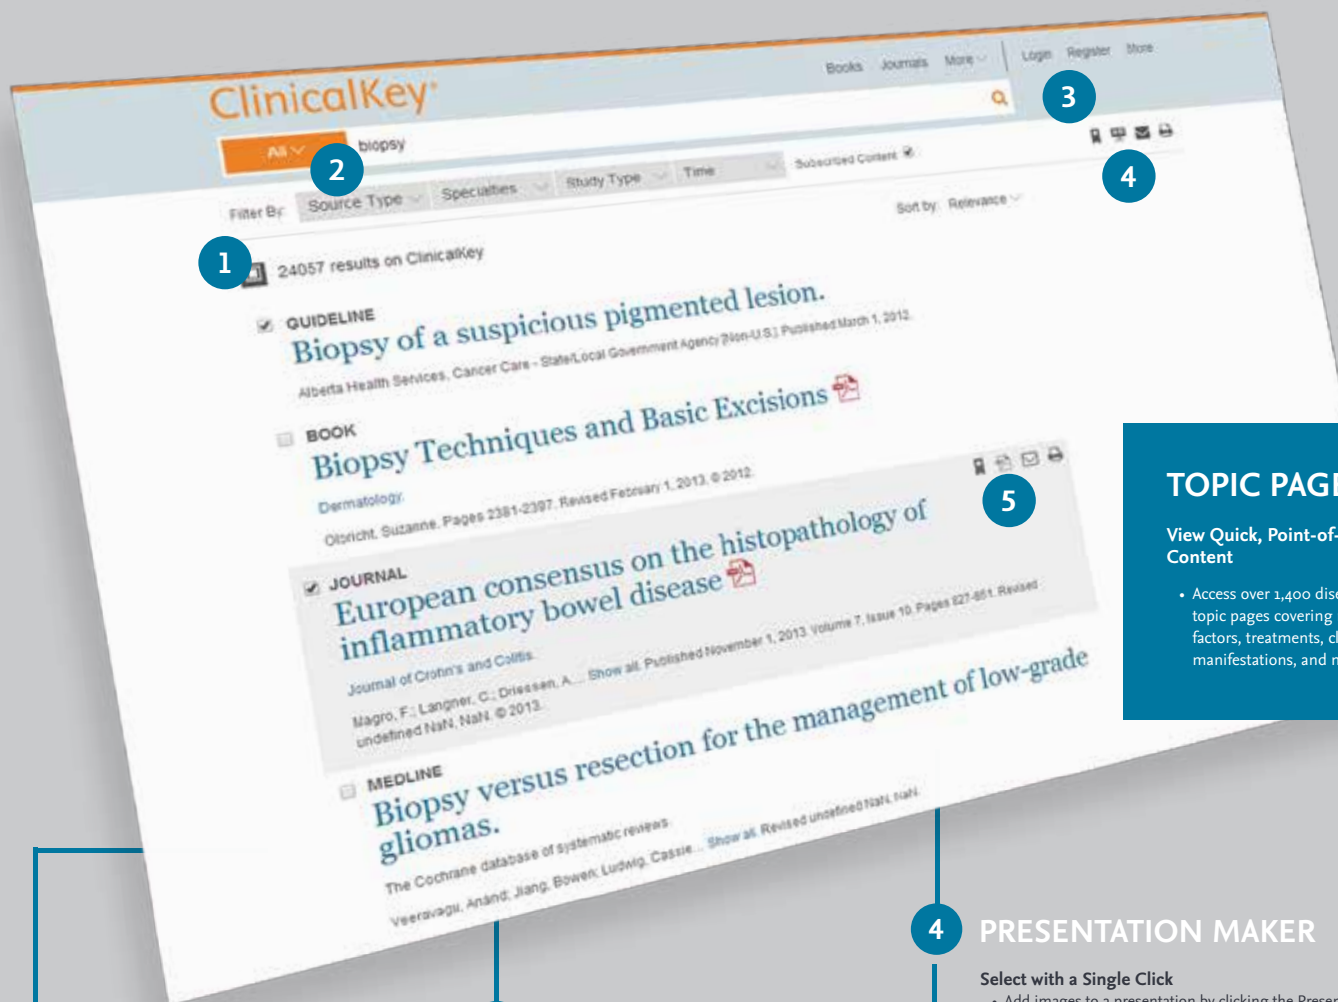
ClinicalKey

Books Journals More Login Register Store

All biopsy

3

4

2

Filter By: Source Type Specialties Study Type Time Subscribed Content

Sort by: Relevance

1

24057 results on ClinicalKey

GUIDELINE
Biopsy of a suspicious pigmented lesion.
Alberta Health Services, Cancer Care - State/Local Government Agency [Non-U.S.] Published March 1, 2012

BOOK
Biopsy Techniques and Basic Excisions
Dermatology
Olbricht, Suzanne. Pages 2381-2397. Revised February 1, 2013. © 2012.

5

JOURNAL
European consensus on the histopathology of inflammatory bowel disease
Journal of Crohn's and Colitis
Magro, F.; Langner, C.; Driessen, A.... Show all. Published November 1, 2013. Volume 7, Issue 10. Pages 827-851. Revised undefined NaN, NaN. © 2013.

MEDLINE
Biopsy versus resection for the management of low-grade gliomas.
The Cochrane database of systematic reviews
Veeravagu, Anand; Jiang, Bowen; Ludwig, Cassie... Show all. Revised undefined NaN, NaN

TOPIC PAGE

View Quick, Point-of-
Content

• Access over 1,400 dis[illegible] topic pages covering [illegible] factors, treatments, c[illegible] manifestations, and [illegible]

4 PRESENTATION MAKER

Select with a Single Click
• Add images to a presentation by clicking the Prese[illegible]